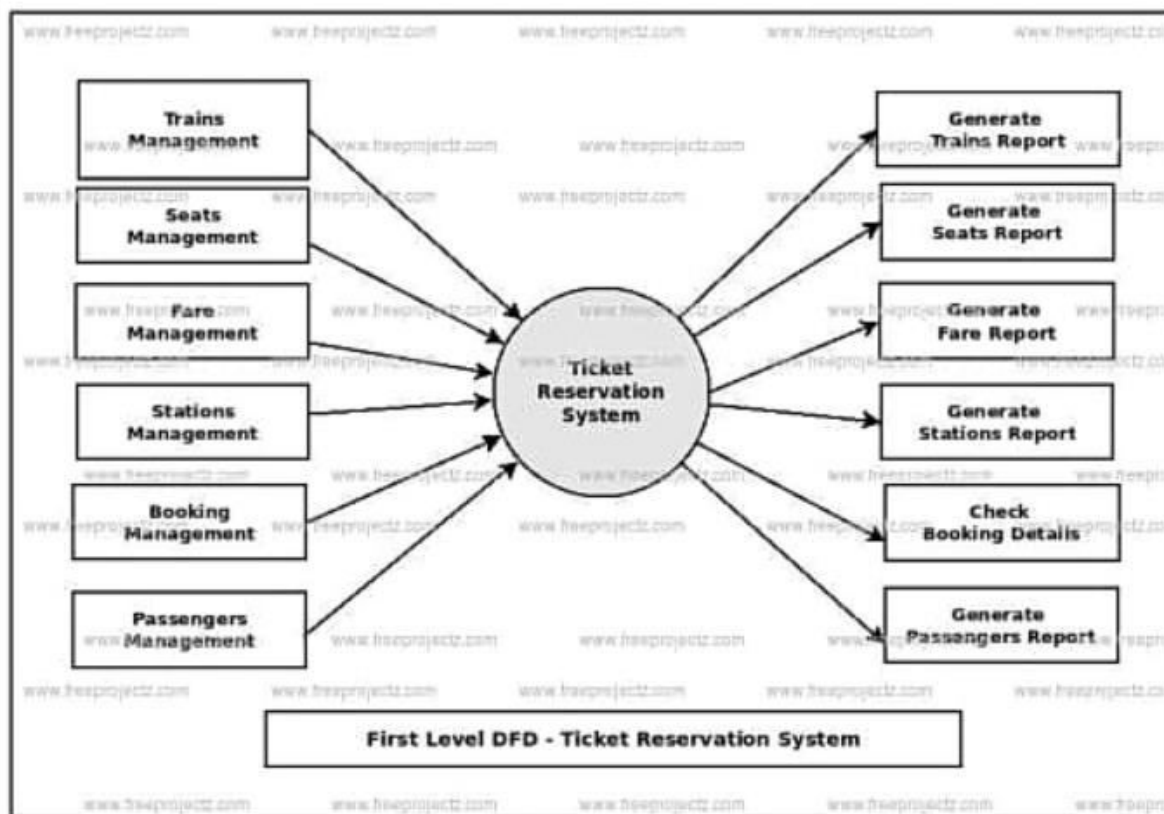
Trains Management

Seats Management

Fare Management

Stations Management

Booking Management

Passengers Management

Ticket Reservation System

Generate Trains Report

Generate Seats Report

Generate Fare Report

Generate Stations Report

Check Booking Details

Generate Passengers Report

First Level DFD - Ticket Reservation System

www.freeprojectz.com